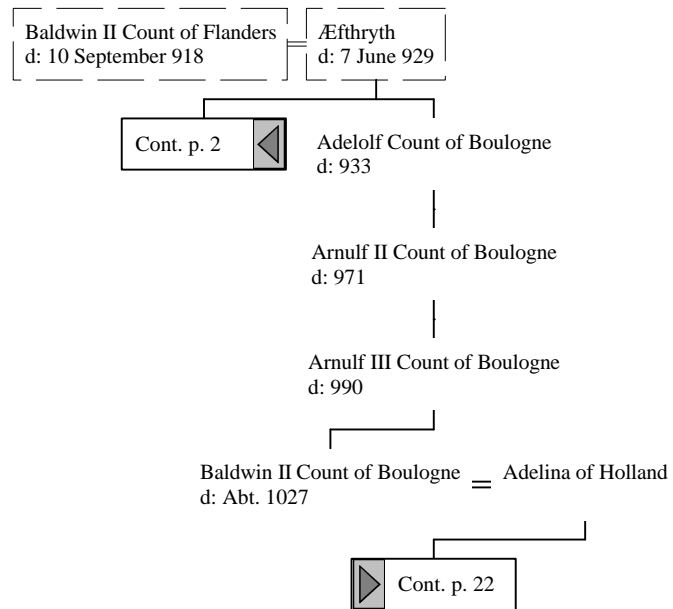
Baldwin II Count of Flanders
d: 10 September 918

Æfthryth
d: 7 June 929

Cont. p. 2

Adelolf Count of Boulogne
d: 933

Arnulf II Count of Boulogne
d: 971

Arnulf III Count of Boulogne
d: 990

Baldwin II Count of Boulogne
d: Abt. 1027

Adelina of Holland

Cont. p. 22